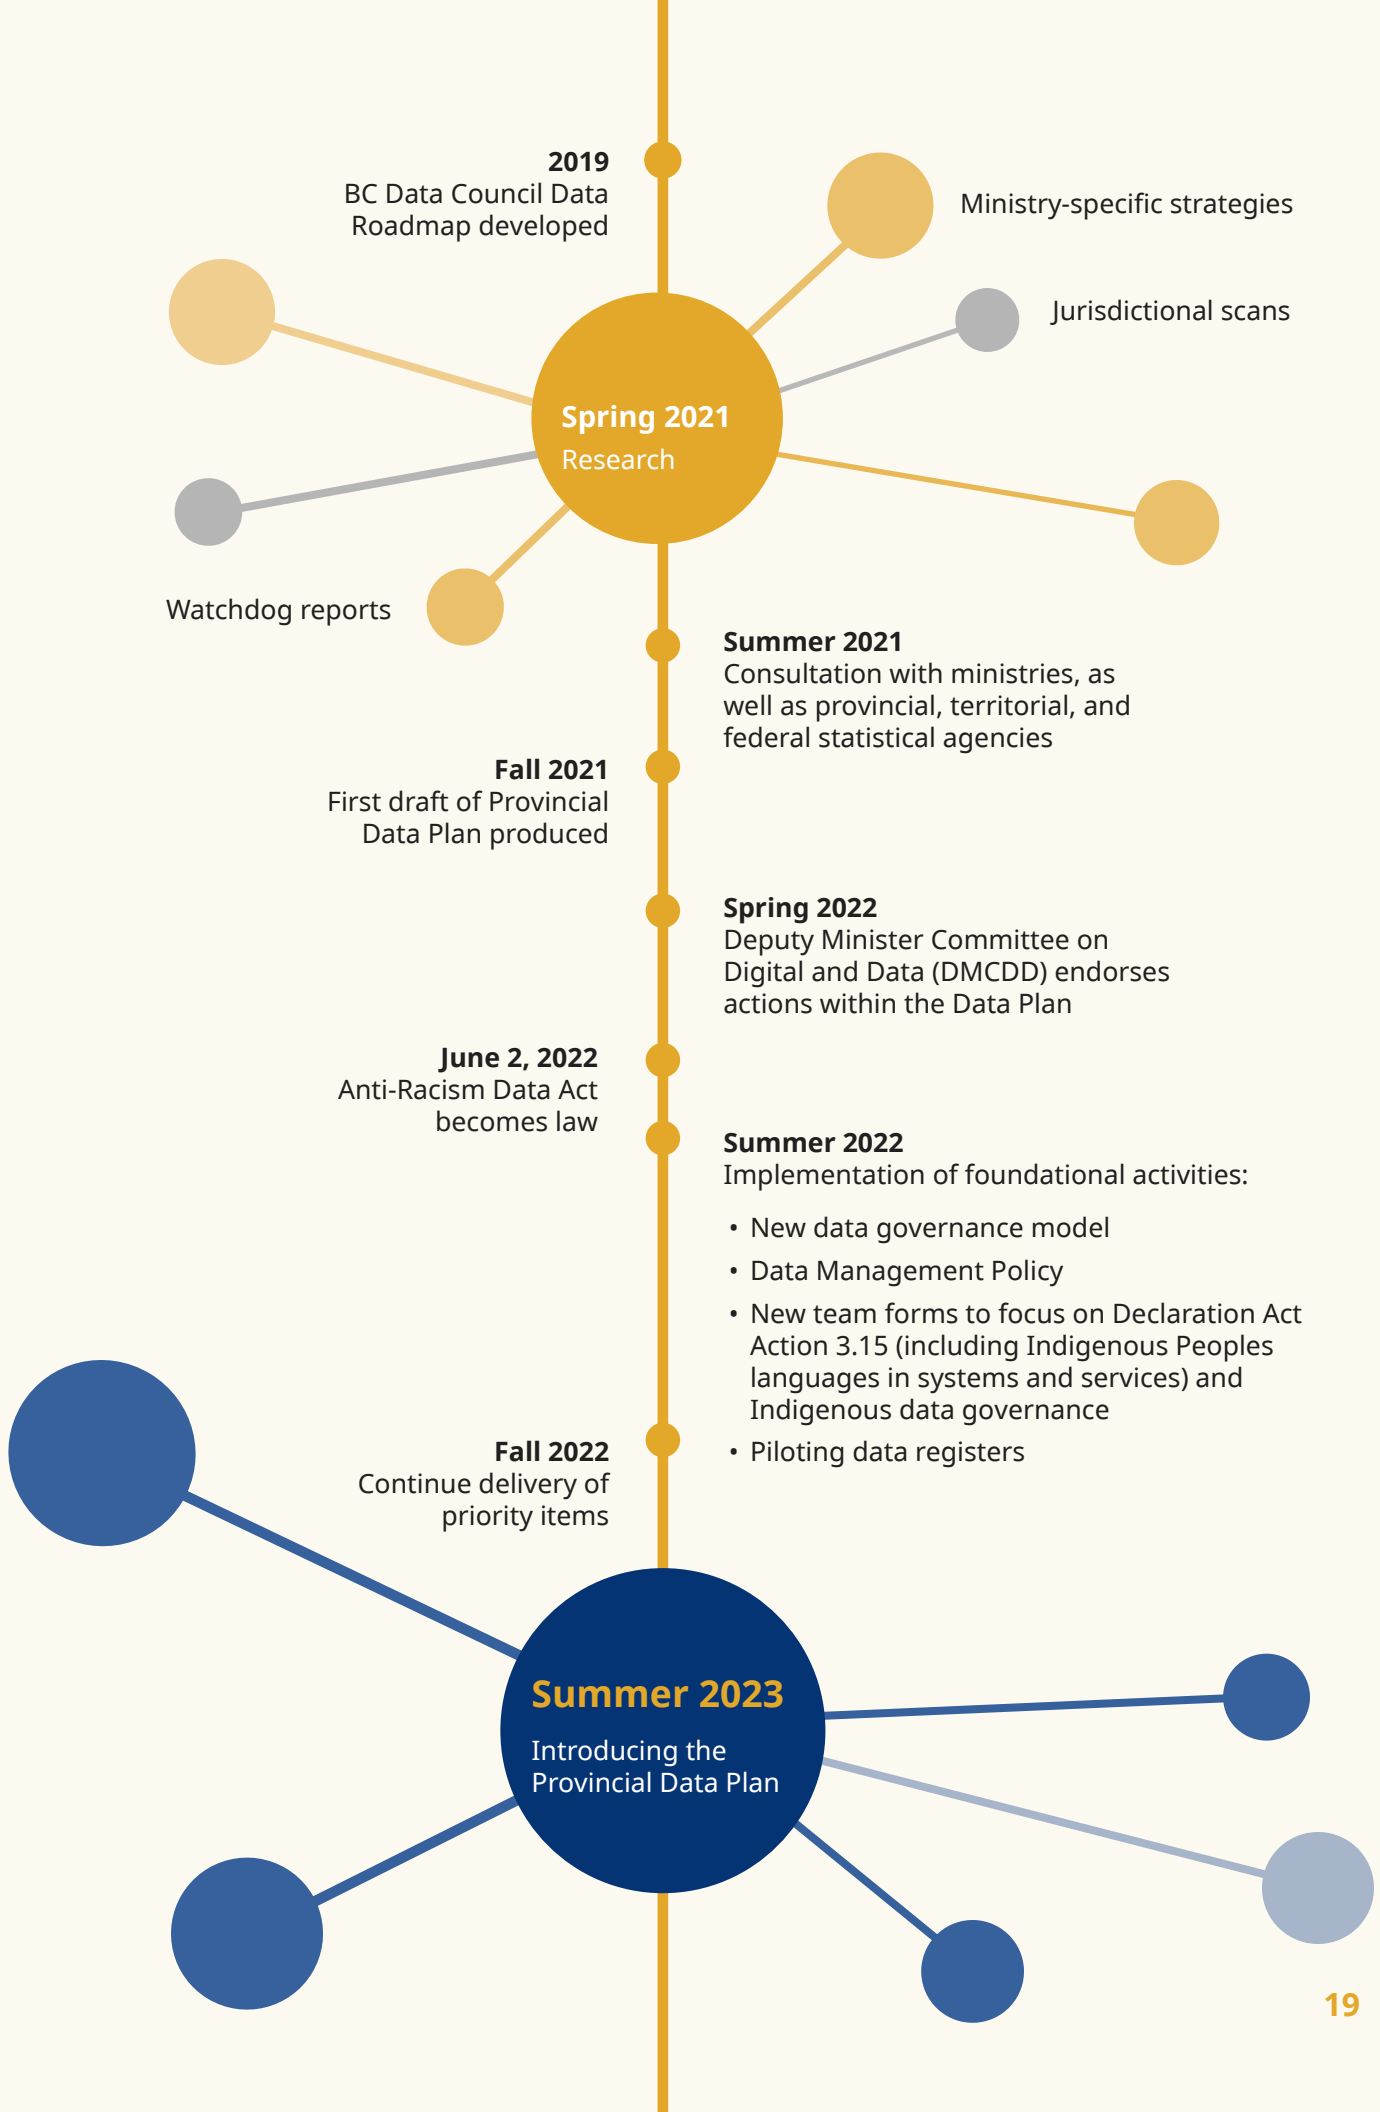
2019
BC Data Council Data Roadmap developed

Ministry-specific strategies

Jurisdictional scans

Spring 2021
Research

Watchdog reports

Summer 2021
Consultation with ministries, as well as provincial, territorial, and federal statistical agencies

Fall 2021
First draft of Provincial Data Plan produced

Spring 2022
Deputy Minister Committee on Digital and Data (DMCDD) endorses actions within the Data Plan

June 2, 2022
Anti-Racism Data Act becomes law

Summer 2022
Implementation of foundational activities:

• New data governance model
• Data Management Policy
• New team forms to focus on Declaration Act Action 3.15 (including Indigenous Peoples languages in systems and services) and Indigenous data governance
• Piloting data registers

Fall 2022
Continue delivery of priority items

Summer 2023
Introducing the Provincial Data Plan

19